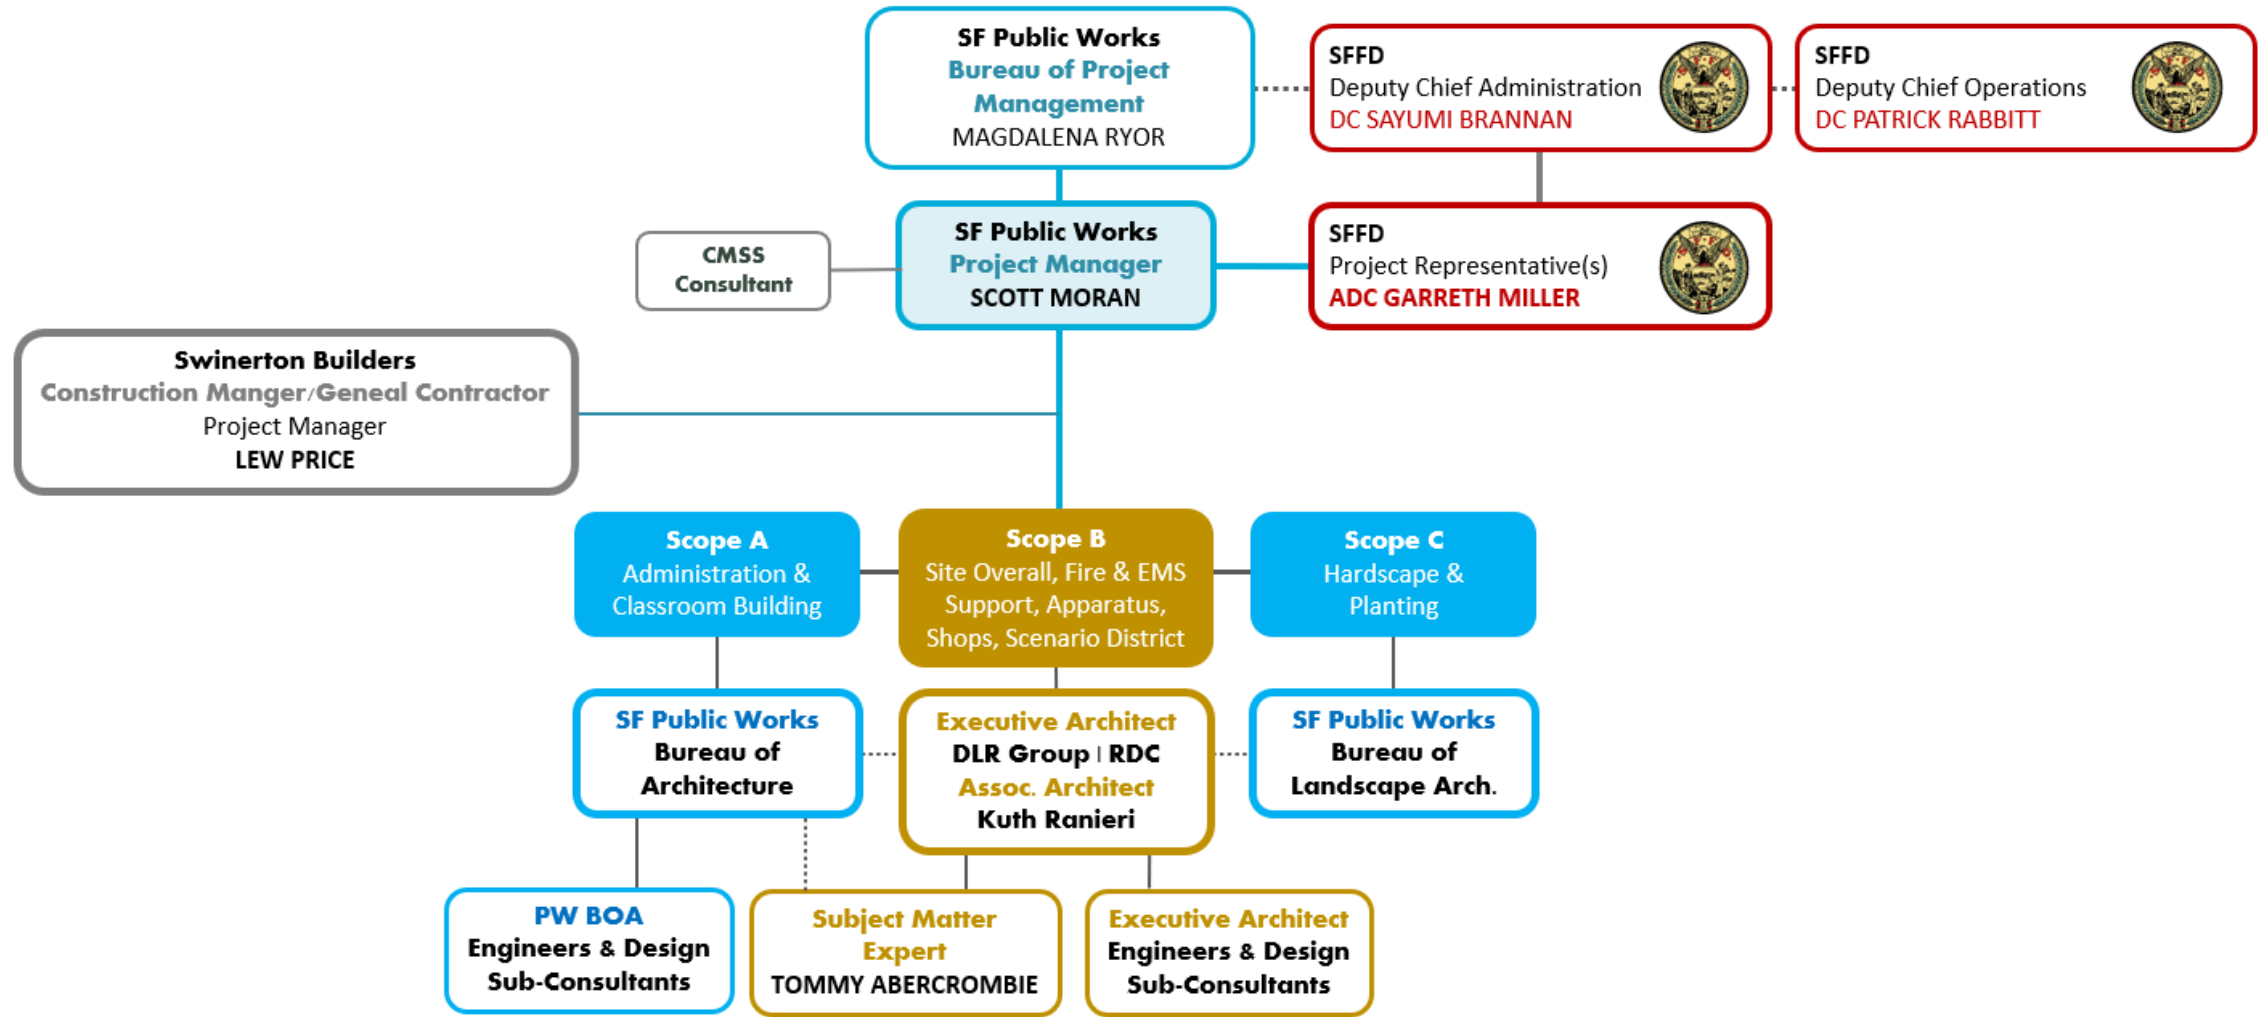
SF Public Works
Bureau of Project Management
MAGDALENA RYOR

SFFD
Deputy Chief Administration
DC SAYUMI BRANNAN

SFFD
Deputy Chief Operations
DC PATRICK RABBITT

CMSS
Consultant

SF Public Works
Project Manager
SCOTT MORAN

SFFD
Project Representative(s)
ADC GARRETH MILLER

Swinerton Builders
Construction Manger/Geneal Contractor
Project Manager
LEW PRICE

Scope A
Administration & Classroom Building

Scope B
Site Overall, Fire & EMS Support, Apparatus, Shops, Scenario District

Scope C
Hardscape & Planting

SF Public Works
Bureau of Architecture

Executive Architect
DLR Group | RDC
Assoc. Architect
Kuth Ranieri

SF Public Works
Bureau of Landscape Arch.

PW BOA
Engineers & Design Sub-Consultants

Subject Matter Expert
TOMMY ABERCROMBIE

Executive Architect
Engineers & Design Sub-Consultants